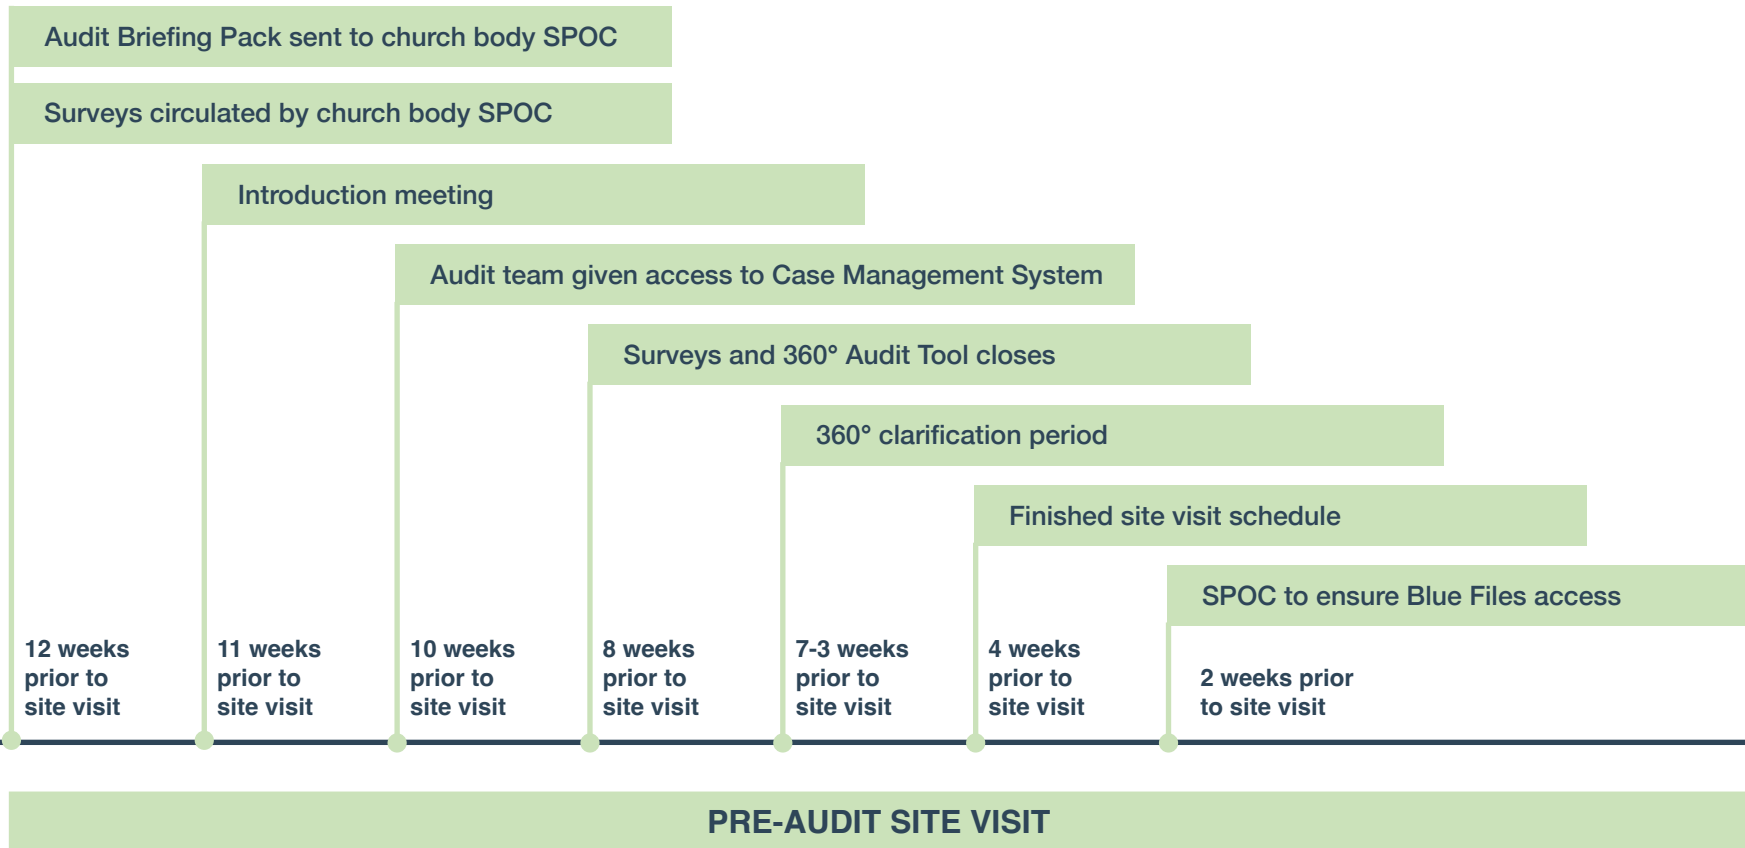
Audit Briefing Pack sent to church body SPOC

Surveys circulated by church body SPOC

Introduction meeting

Audit team given access to Case Management System

Surveys and 360° Audit Tool closes

360° clarification period

Finished site visit schedule

SPOC to ensure Blue Files access

12 weeks prior to site visit

11 weeks prior to site visit

10 weeks prior to site visit

8 weeks prior to site visit

7-3 weeks prior to site visit

4 weeks prior to site visit

2 weeks prior to site visit

PRE-AUDIT SITE VISIT